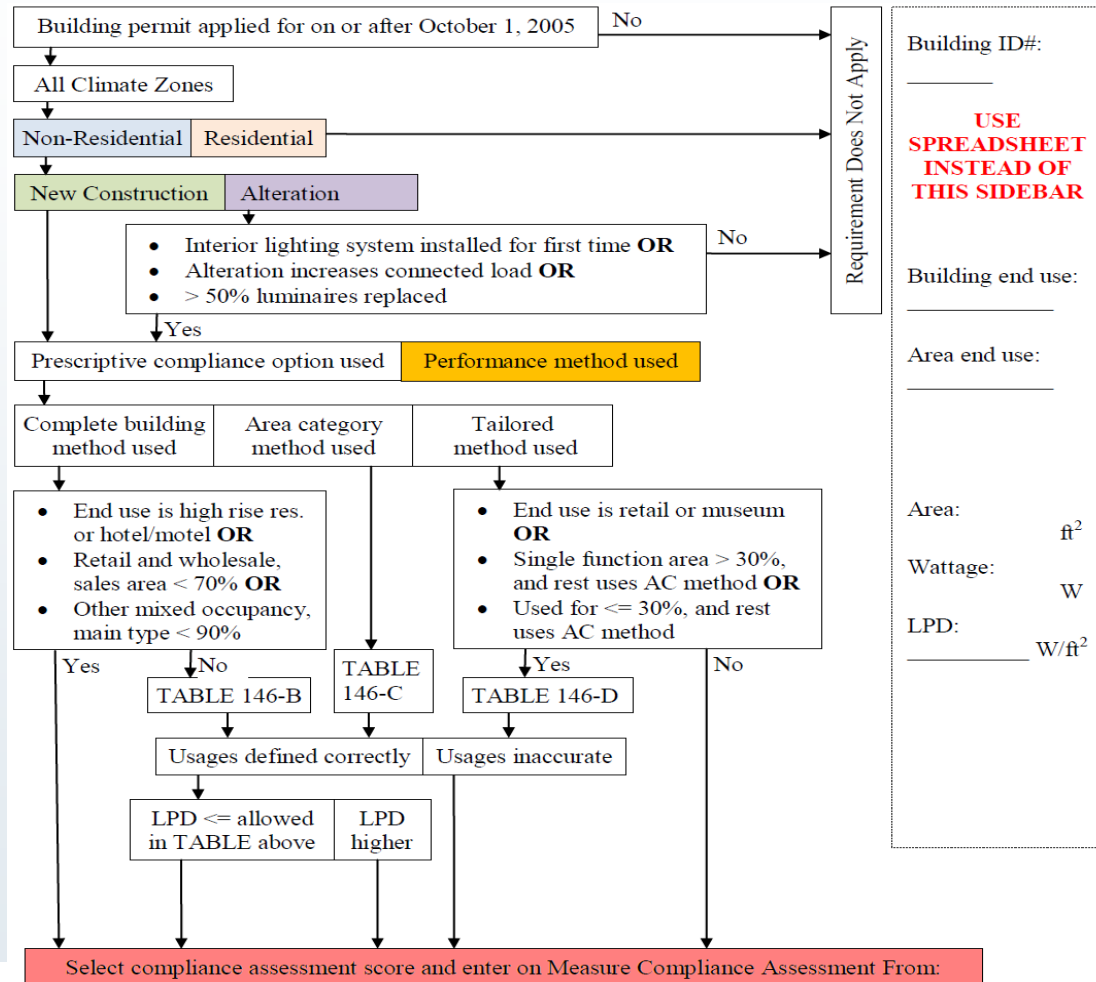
Building permit applied for on or after October 1, 2005

No

All Climate Zones

Non-Residential | Residential

New Construction | Alteration

- Interior lighting system installed for first time **OR**
- Alteration increases connected load **OR**
- > 50% luminaires replaced

No

Yes

Requirement Does Not Apply

Prescriptive compliance option used | Performance method used

Complete building method used | Area category method used | Tailored method used

- End use is high rise res. or hotel/motel **OR**
- Retail and wholesale, sales area < 70% **OR**
- Other mixed occupancy, main type < 90%

- End use is retail or museum **OR**
- Single function area > 30%, and rest uses AC method **OR**
- Used for <= 30%, and rest uses AC method

Yes

No

TABLE 146-B

TABLE 146-C

Yes

TABLE 146-D

No

Usages defined correctly | Usages inaccurate

LPD <= allowed in TABLE above | LPD higher

Select compliance assessment score and enter on Measure Compliance Assessment From:

Building ID#:
________

USE SPREADSHEET INSTEAD OF THIS SIDEBAR

Building end use:
___________

Area end use:
___________

Area:
$ft^2$

Wattage:
W

LPD:
__________ $W/ft^2$